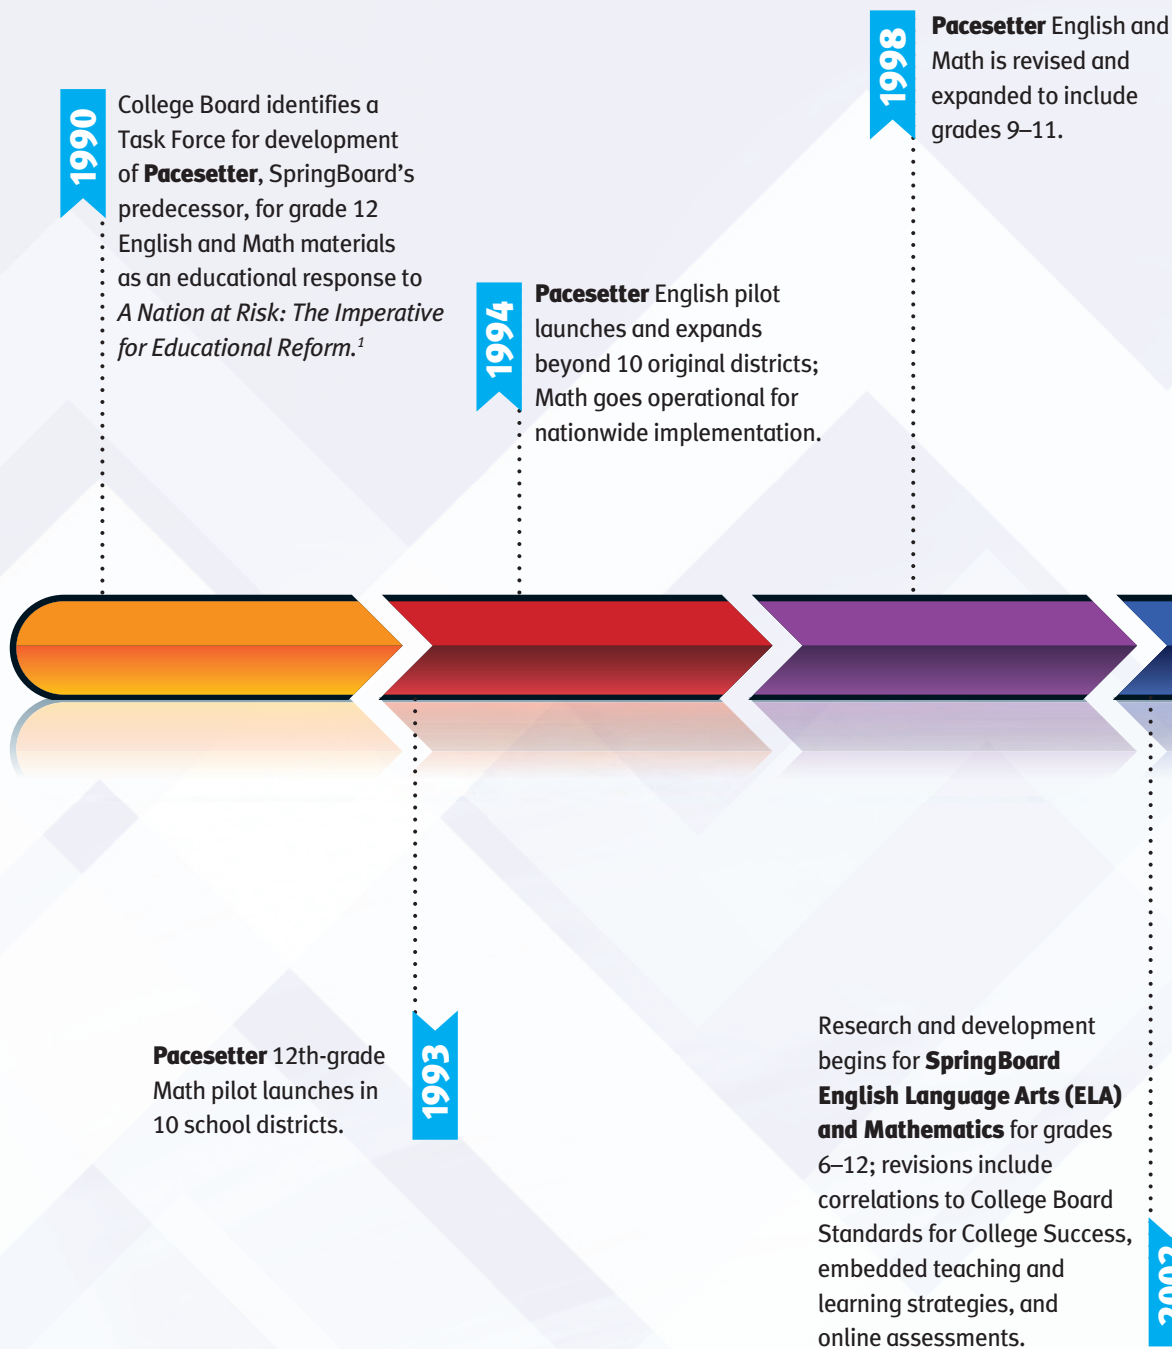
1990

College Board identifies a Task Force for development of **Pacesetter**, SpringBoard's predecessor, for grade 12 English and Math materials as an educational response to *A Nation at Risk: The Imperative for Educational Reform.*$^1$

1994

**Pacesetter** English pilot launches and expands beyond 10 original districts; Math goes operational for nationwide implementation.

1998

**Pacesetter** English and Math is revised and expanded to include grades 9–11.

**Pacesetter** 12th-grade Math pilot launches in 10 school districts.

1993

Research and development begins for **SpringBoard English Language Arts (ELA) and Mathematics** for grades 6–12; revisions include correlations to College Board Standards for College Success, embedded teaching and learning strategies, and online assessments.

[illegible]